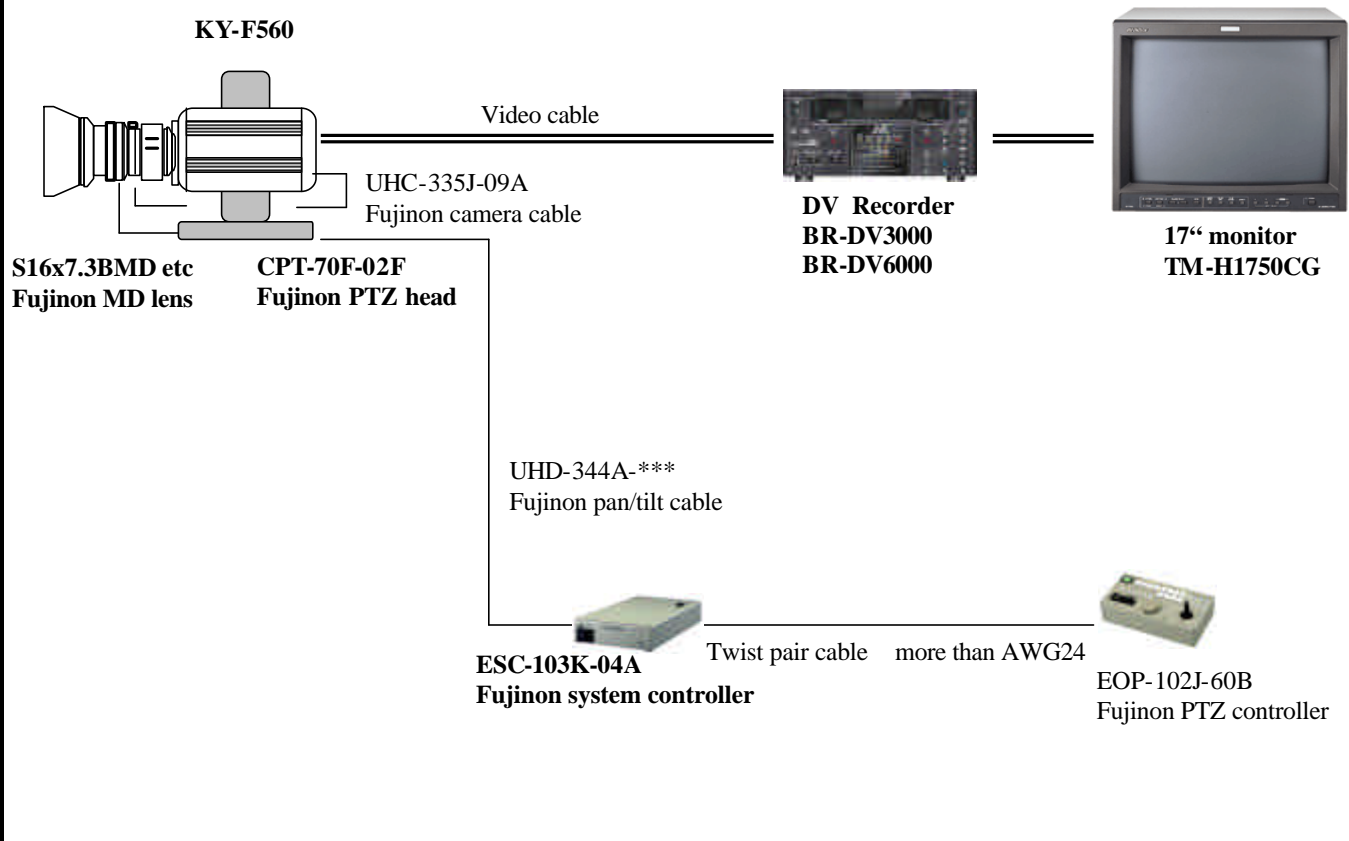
KY-F560

Video cable

UHC-335J-09A
Fujinon camera cable

DV Recorder
BR-DV3000
BR-DV6000

17" monitor
TM-H1750CG

S16x7.3BMD etc
Fujinon MD lens

CPT-70F-02F
Fujinon PTZ head

UHD-344A-***
Fujinon pan/tilt cable

ESC-103K-04A
Fujinon system controller

Twist pair cable more than AWG24

EOP-102J-60B
Fujinon PTZ controller